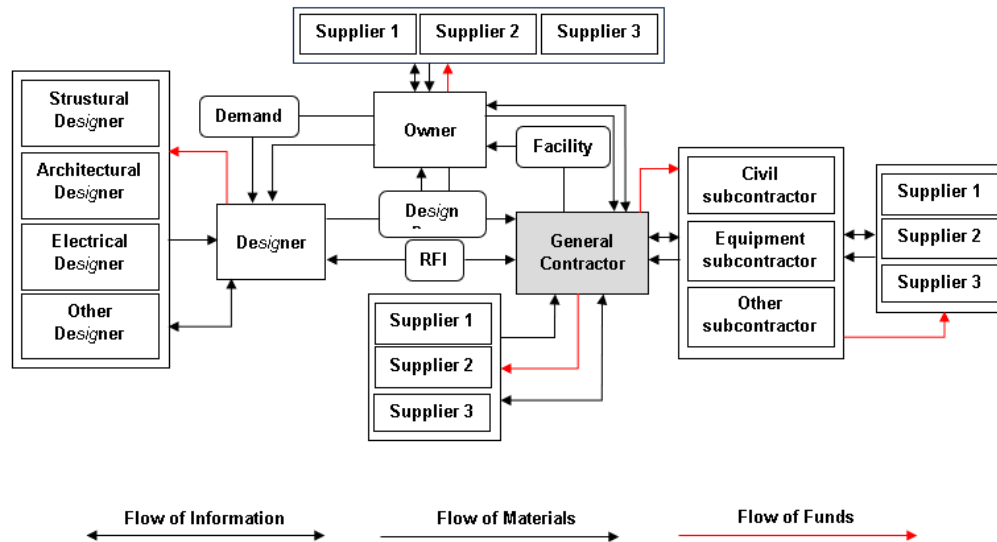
Supplier 1
Supplier 2
Supplier 3

Strustural Designer
Architectural Designer
Electrical Designer
Other Designer

Demand
Owner
Facility
Designer
Design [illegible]
RFI
General Contractor

Civil subcontractor
Equipment subcontractor
Other subcontractor

Supplier 1
Supplier 2
Supplier 3

Supplier 1
Supplier 2
Supplier 3

Flow of Information
Flow of Materials
Flow of Funds